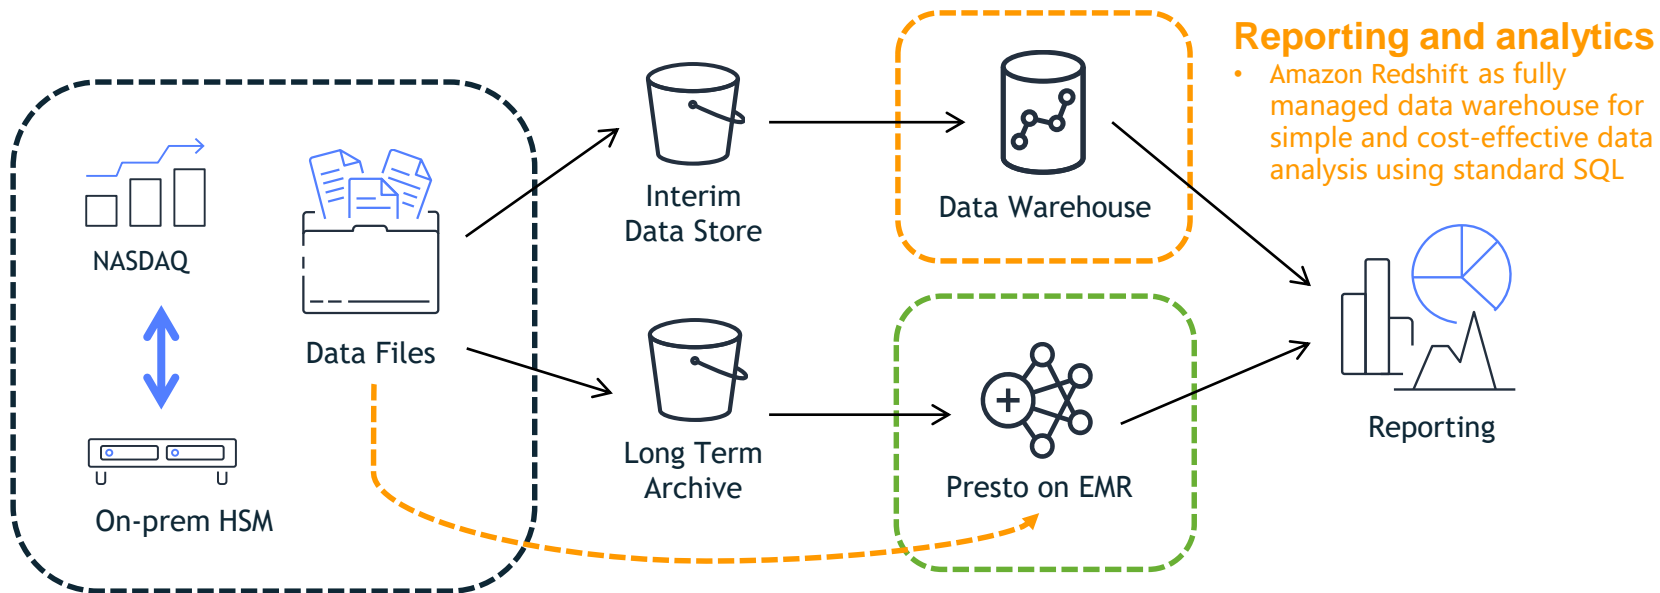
NASDAQ

On-prem HSM

Data Files

Interim Data Store

Long Term Archive

Data Warehouse

Presto on EMR

Reporting

Reporting and analytics

• Amazon Redshift as fully managed data warehouse for simple and cost-effective data analysis using standard SQL